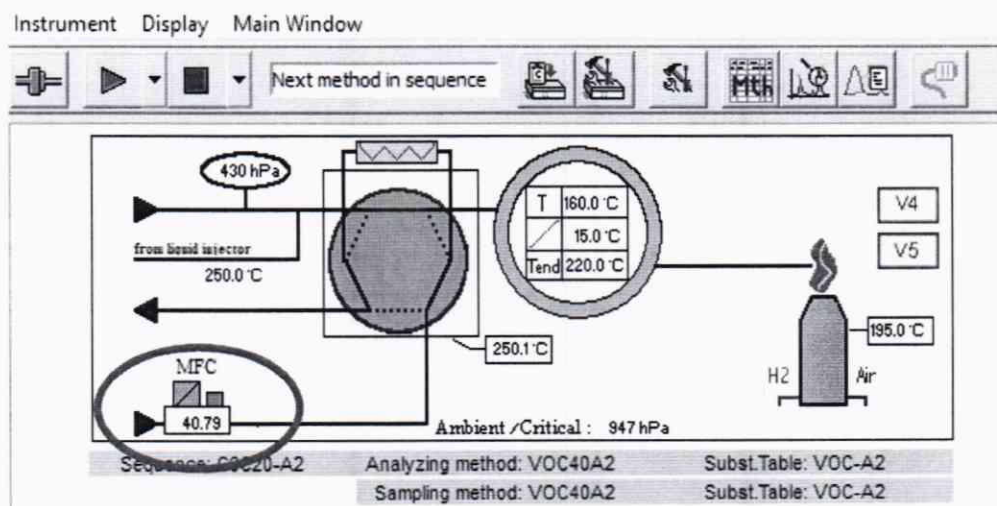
Instrument Display Main Window

Next method in sequence

Mth

430 hPa

from liquid injector

250.0 °C

| T | 160.0 °C |
|---|---|
| | 15.0 °C |
| Tend | 220.0 °C |

V4

V5

195.0 °C

250.1 °C

MFC

40.79

H2

Air

Ambient / Critical : 947 hPa

Sequence: C0C20-A2 Analyzing method: VOC40A2 Subst.Table: VOC-A2

Sampling method: VOC40A2 Subst.Table: VOC-A2